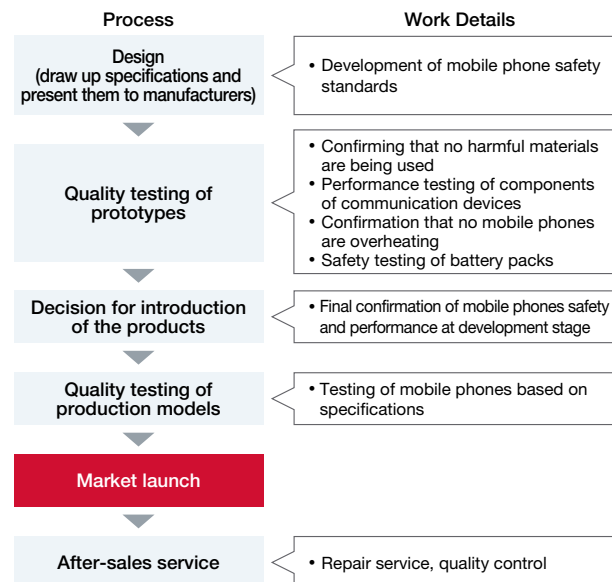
Process

Work Details

Design
(draw up specifications and present them to manufacturers)

• Development of mobile phone safety standards

Quality testing of prototypes

• Confirming that no harmful materials are being used
• Performance testing of components of communication devices
• Confirmation that no mobile phones are overheating
• Safety testing of battery packs

Decision for introduction of the products

• Final confirmation of mobile phones safety and performance at development stage

Quality testing of production models

• Testing of mobile phones based on specifications

Market launch

After-sales service

• Repair service, quality control